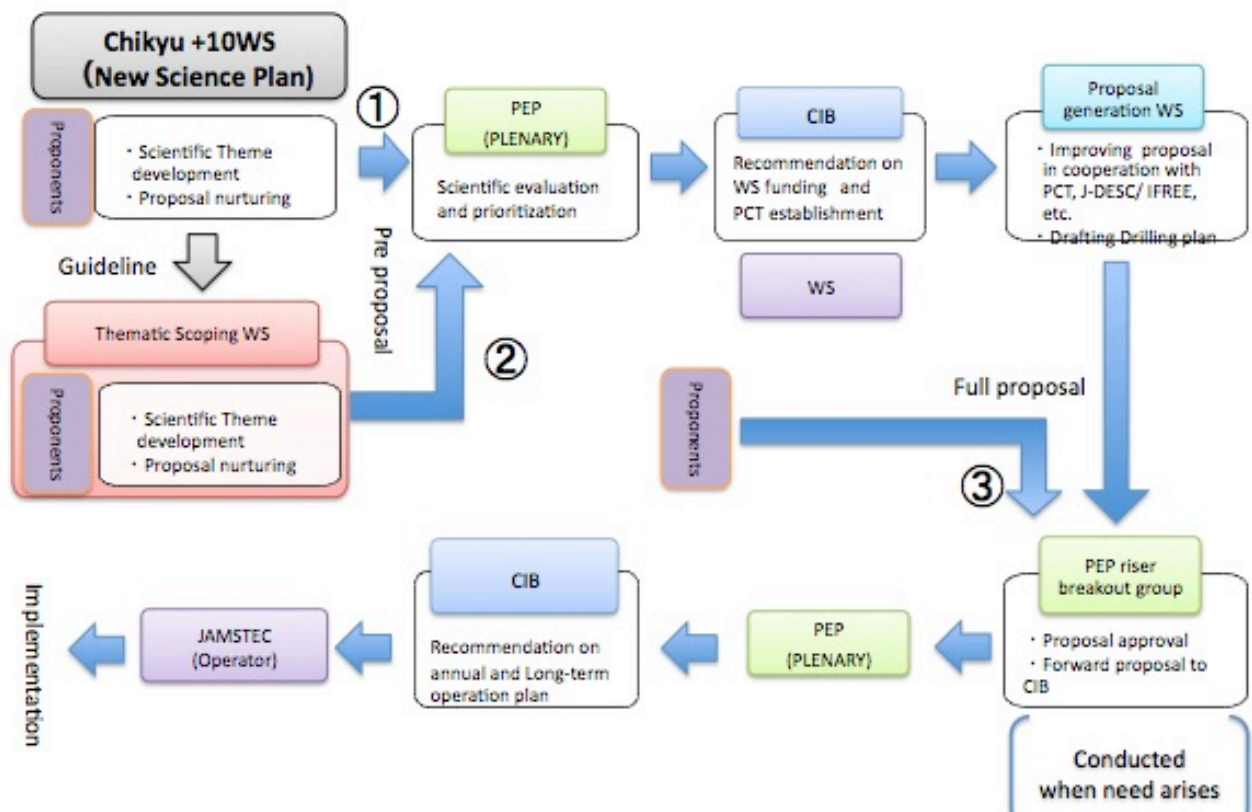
Chikyu +10WS
(New Science Plan)

Proponents

・Scientific Theme development
・Proposal nurturing

Guideline

Thematic Scoping WS

Proponents

・Scientific Theme development
・Proposal nurturing

①

Pre proposal

②

PEP
(PLENARY)

Scientific evaluation and prioritization

CIB

Recommendation on WS funding and PCT establishment

WS

Proposal generation WS

・Improving proposal in cooperation with PCT, J-DESC/ IFREE, etc.
・Drafting Drilling plan

Full proposal

Proponents

③

PEP riser breakout group

・Proposal approval
・Forward proposal to CIB

Conducted when need arises

PEP
(PLENARY)

CIB

Recommendation on annual and Long-term operation plan

JAMSTEC
(Operator)

Implementation